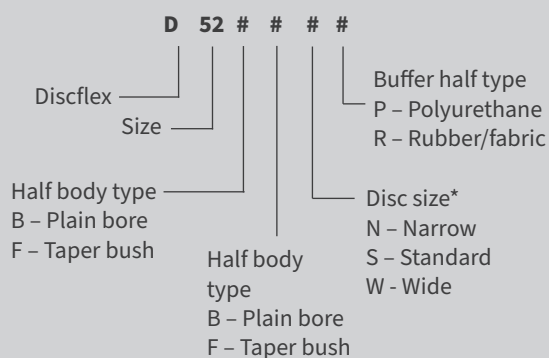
D 52 # # # #

Discflex

Size

Half body type
B – Plain bore
F – Taper bush

Half body type
B – Plain bore
F – Taper bush

Disc size*
N – Narrow
S – Standard
W - Wide

Buffer half type
P – Polyurethane
R – Rubber/fabric